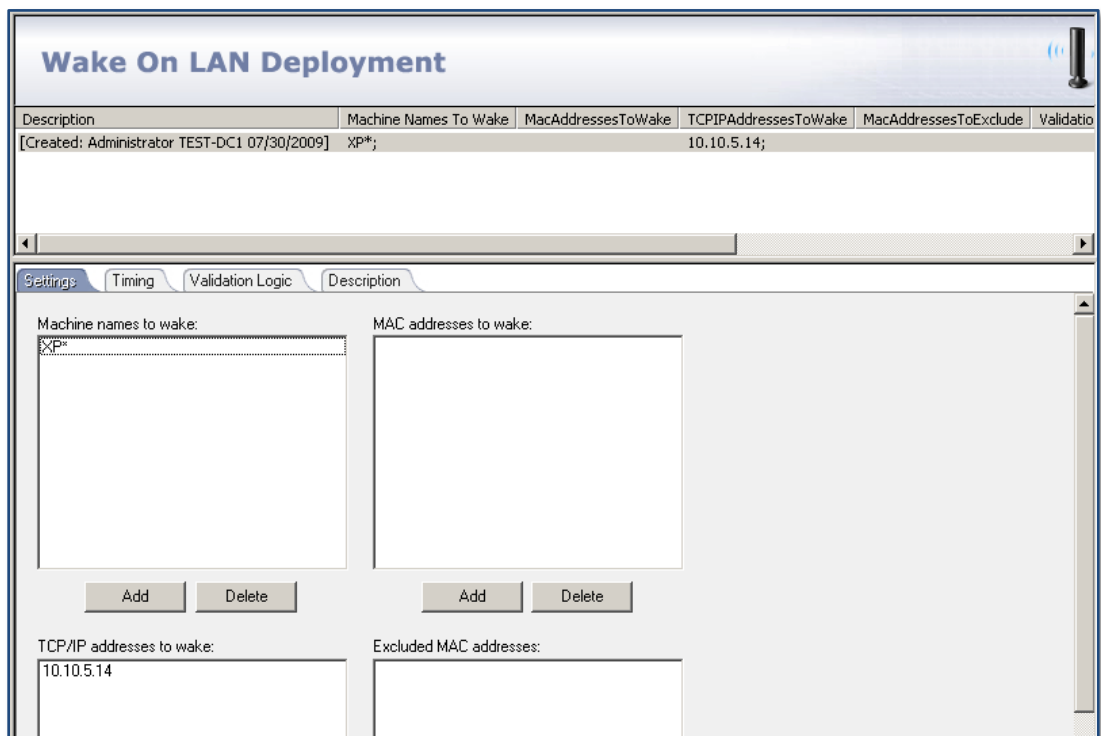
Wake On LAN Deployment

| Description | Machine Names To Wake | MacAddressesToWake | TCPIPAddressesToWake | MacAddressesToExclude | Validatio |
|---|---|---|---|---|---|
| [Created: Administrator TEST-DC1 07/30/2009] | XP*; | | 10.10.5.14; | | |

Settings | Timing | Validation Logic | Description

Machine names to wake:
XP*

Add Delete

MAC addresses to wake:

Add Delete

TCP/IP addresses to wake:
10.10.5.14

Excluded MAC addresses: